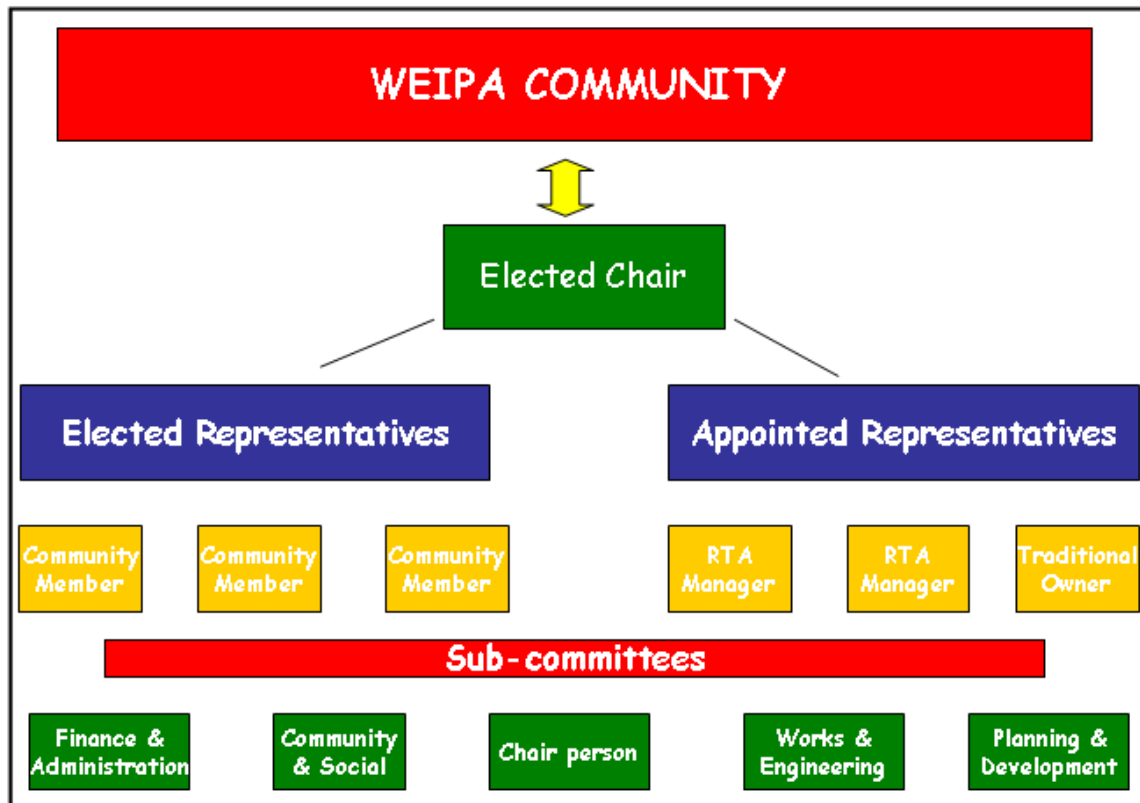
WEIPA COMMUNITY

Elected Chair

Elected Representatives

Appointed Representatives

Community Member

Community Member

Community Member

RTA Manager

RTA Manager

Traditional Owner

Sub-committees

Finance & Administration

Community & Social

Chair person

Works & Engineering

Planning & Development